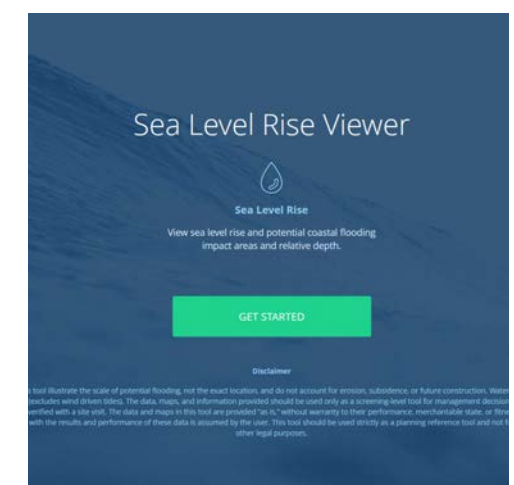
Sea Level Rise Viewer

Sea Level Rise

View sea level rise and potential coastal flooding impact areas and relative depth.

GET STARTED

Disclaimer

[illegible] tool illustrate the scale of potential flooding, not the exact location, and do not account for erosion, subsidence, or future construction. Water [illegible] (excludes wind driven tides). The data, maps, and information provided should be used only as a screening-level tool for management decision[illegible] verified with a site visit. The data and maps in this tool are provided "as is," without warranty to their performance, merchantable state, or fitne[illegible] with the results and performance of these data is assumed by the user. This tool should be used strictly as a planning reference tool and not f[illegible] other legal purposes.